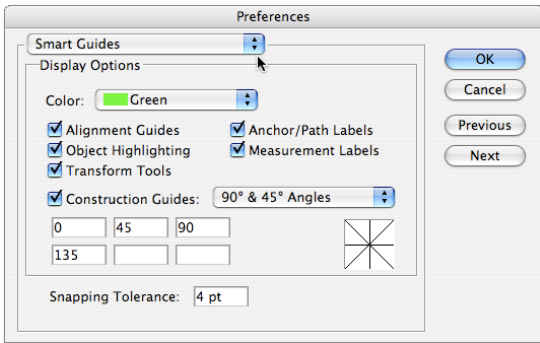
Preferences

Smart Guides

Display Options

Color: Green

Alignment Guides
Object Highlighting
Transform Tools

Anchor/Path Labels
Measurement Labels

Construction Guides: 90° & 45° Angles

| 0 | 45 | 90 |
|---|---|---|
| 135 | | |

Snapping Tolerance: 4 pt

OK
Cancel
Previous
Next